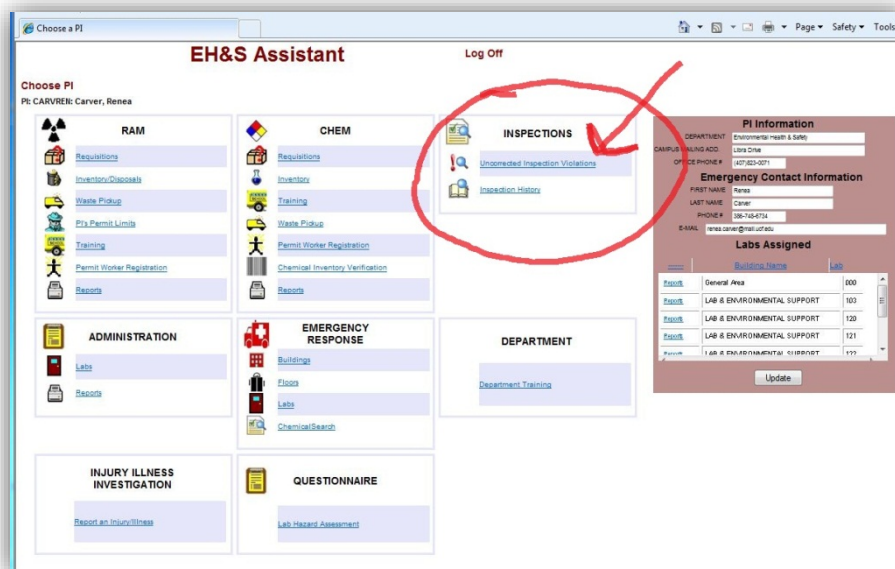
Choose a PI

Page ▾ Safety ▾ Tools

EH&S Assistant

Log Off

Choose PI

PI: CARVREN: Carver, Renea

RAM

Requisitions

Inventory/Disposals

Waste Pickup

PI's Permit Limits

Training

Permit Worker Registration

Reports

CHEM

Requisitions

Inventory

Training

Waste Pickup

Permit Worker Registration

Chemical Inventory Verification

Reports

INSPECTIONS

Uncorrected Inspection Violations

Inspection History

PI Information

DEPARTMENT Environmental Health & Safety

CAMPUS MAILING ADD. Libra Drive

OFFICE PHONE # (407)823-0071

Emergency Contact Information

FIRST NAME Renea

LAST NAME Carver

PHONE # 386-748-6734

E-MAIL renea.carver@mail.ucf.edu

Labs Assigned

| —— | Building Name | Lab |
|---|---|---|
| Report | General Area | 000 |
| Report | LAB & ENVIRONMENTAL SUPPORT | 103 |
| Report | LAB & ENVIRONMENTAL SUPPORT | 120 |
| Report | LAB & ENVIRONMENTAL SUPPORT | 121 |
| Report | LAB & ENVIRONMENTAL SUPPORT | 122 |

Update

ADMINISTRATION

Labs

Reports

EMERGENCY RESPONSE

Buildings

Floors

Labs

ChemicalSearch

DEPARTMENT

Department Training

INJURY ILLNESS INVESTIGATION

Report an Injury/Illness

QUESTIONNAIRE

Lab Hazard Assessment